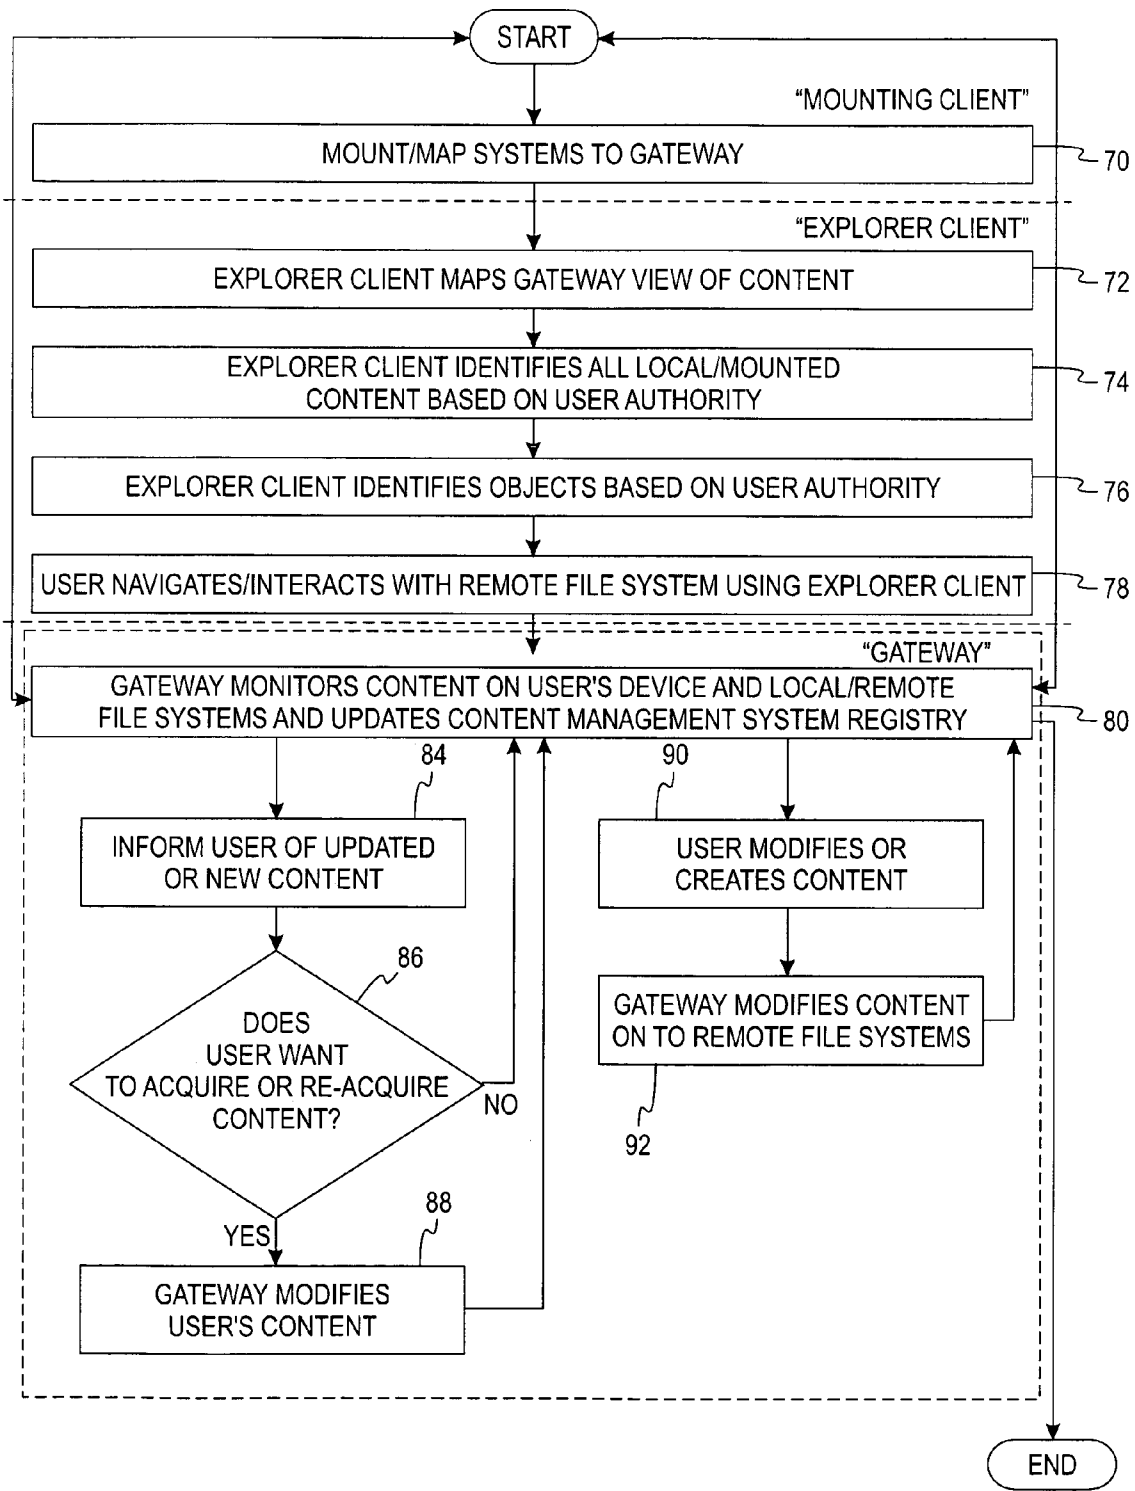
START

"MOUNTING CLIENT"

MOUNT/MAP SYSTEMS TO GATEWAY

70

"EXPLORER CLIENT"

EXPLORER CLIENT MAPS GATEWAY VIEW OF CONTENT

72

EXPLORER CLIENT IDENTIFIES ALL LOCAL/MOUNTED CONTENT BASED ON USER AUTHORITY

74

EXPLORER CLIENT IDENTIFIES OBJECTS BASED ON USER AUTHORITY

76

USER NAVIGATES/INTERACTS WITH REMOTE FILE SYSTEM USING EXPLORER CLIENT

78

"GATEWAY"

GATEWAY MONITORS CONTENT ON USER'S DEVICE AND LOCAL/REMOTE FILE SYSTEMS AND UPDATES CONTENT MANAGEMENT SYSTEM REGISTRY

80

84

INFORM USER OF UPDATED OR NEW CONTENT

86

DOES USER WANT TO ACQUIRE OR RE-ACQUIRE CONTENT?

NO

YES

88

GATEWAY MODIFIES USER'S CONTENT

90

USER MODIFIES OR CREATES CONTENT

GATEWAY MODIFIES CONTENT ON TO REMOTE FILE SYSTEMS

92

END